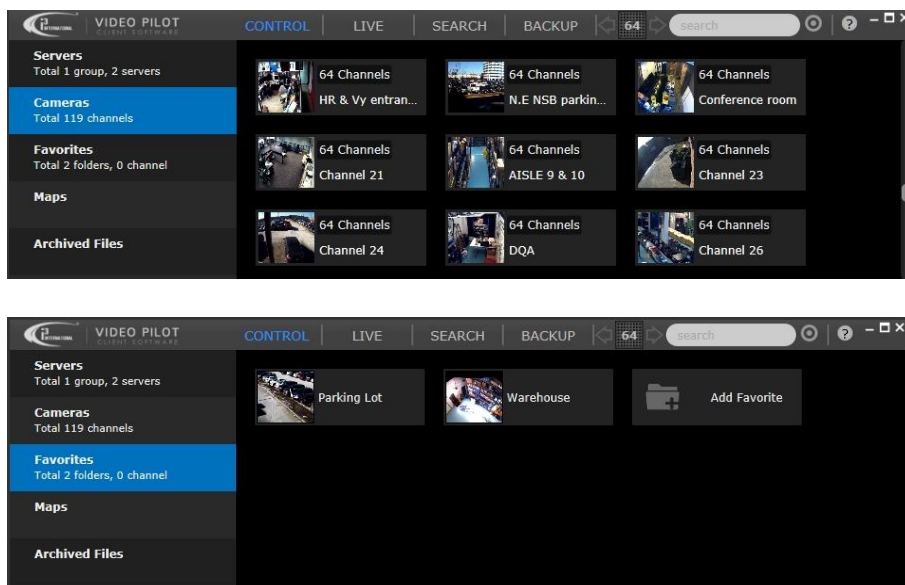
VIDEO PILOT
CLIENT SOFTWARE

CONTROL | LIVE | SEARCH | BACKUP 64 search

Servers
Total 1 group, 2 servers

Cameras
Total 119 channels

Favorites
Total 2 folders, 0 channel

Maps

Archived Files

64 Channels
HR & Vy entran...

64 Channels
N.E NSB parkin...

64 Channels
Conference room

64 Channels
Channel 21

64 Channels
AISLE 9 & 10

64 Channels
Channel 23

64 Channels
Channel 24

64 Channels
DQA

64 Channels
Channel 26

VIDEO PILOT
CLIENT SOFTWARE

CONTROL | LIVE | SEARCH | BACKUP 64 search

Servers
Total 1 group, 2 servers

Cameras
Total 119 channels

Favorites
Total 2 folders, 0 channel

Maps

Archived Files

Parking Lot

Warehouse

Add Favorite